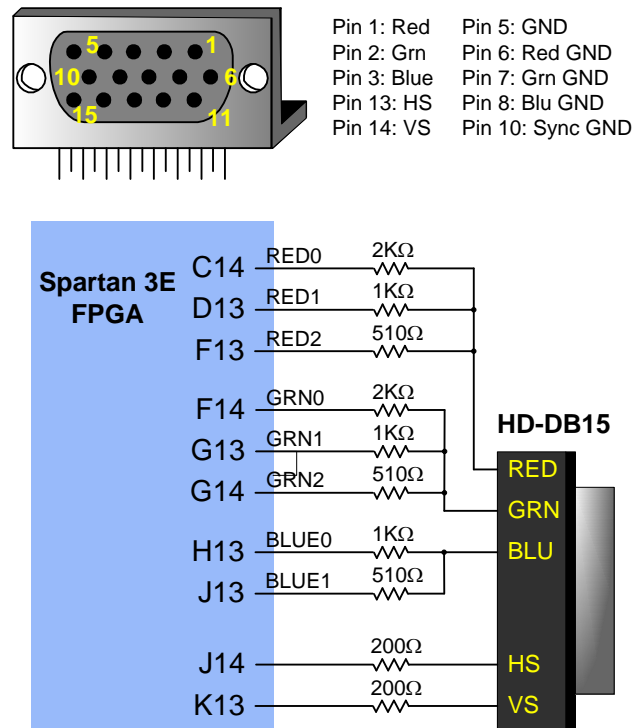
5 1
10 6
15 11

Pin 1: Red
Pin 2: Grn
Pin 3: Blue
Pin 13: HS
Pin 14: VS

Pin 5: GND
Pin 6: Red GND
Pin 7: Grn GND
Pin 8: Blu GND
Pin 10: Sync GND

Spartan 3E FPGA

C14 RED0 2KΩ
D13 RED1 1KΩ
F13 RED2 510Ω
F14 GRN0 2KΩ
G13 GRN1 1KΩ
G14 GRN2 510Ω
H13 BLUE0 1KΩ
J13 BLUE1 510Ω
J14 200Ω
K13 200Ω

HD-DB15
RED
GRN
BLU
HS
VS